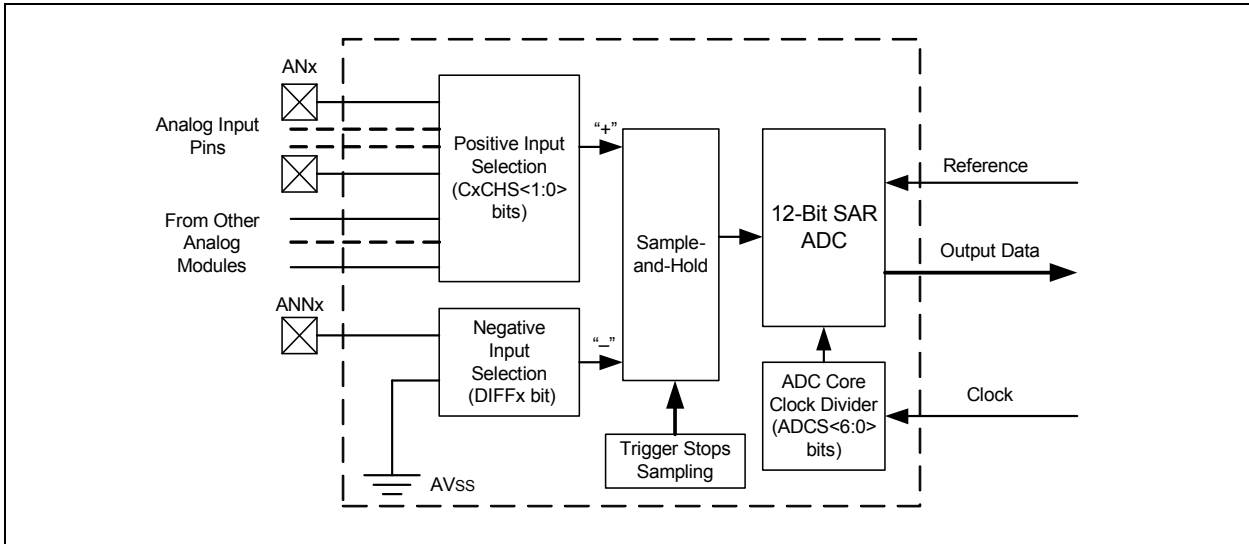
ANx

Analog Input Pins

From Other Analog Modules

ANNx

AVSS

Positive Input Selection (CxCHS<1:0> bits)

Negative Input Selection (DIFFx bit)

"+"

"–"

Sample-and-Hold

Trigger Stops Sampling

12-Bit SAR ADC

ADC Core Clock Divider (ADCS<6:0> bits)

Reference

Output Data

Clock